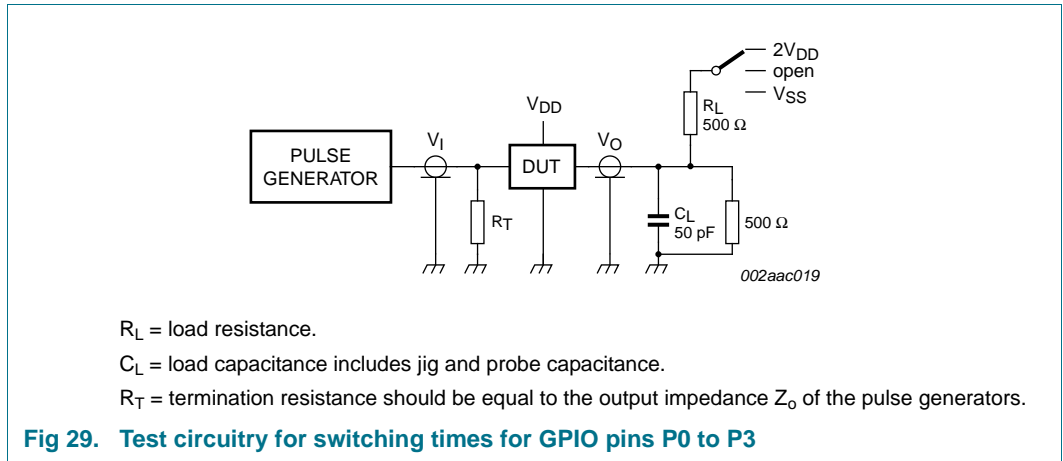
$2V_{DD}$
open
$V_{SS}$
$R_L$
500 Ω
$V_{DD}$
PULSE GENERATOR
$V_I$
DUT
$V_O$
$R_T$
$C_L$
50 pF
500 Ω
002aac019

$R_L$ = load resistance.

$C_L$ = load capacitance includes jig and probe capacitance.

$R_T$ = termination resistance should be equal to the output impedance $Z_o$ of the pulse generators.

Fig 29. Test circuitry for switching times for GPIO pins P0 to P3